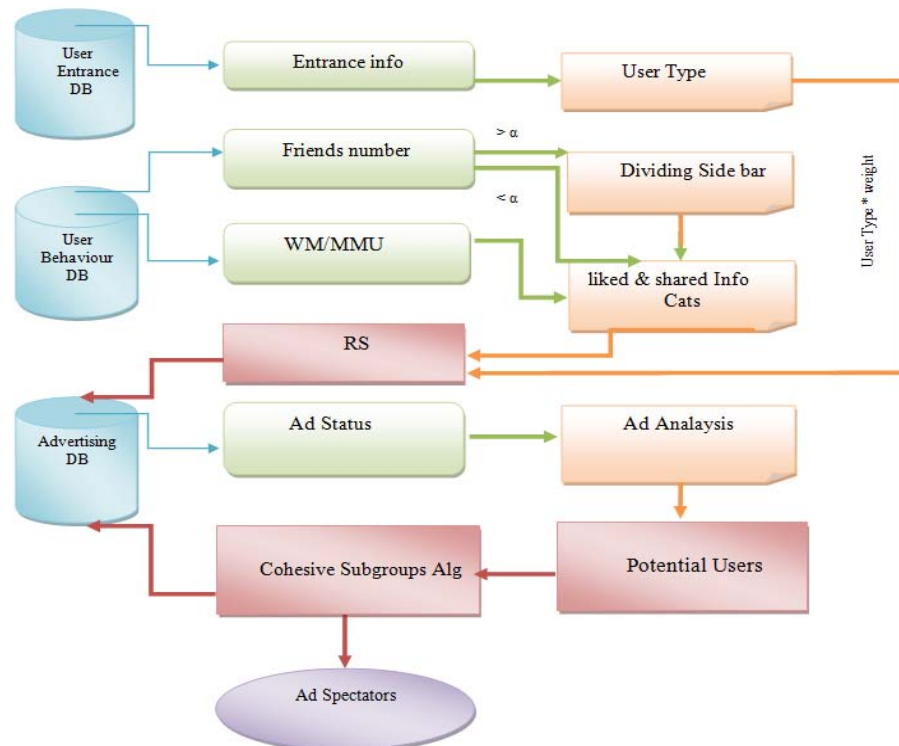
User Entrance DB

Entrance info

User Type

Friends number

> α

Dividing Side bar

< α

User Type * weight

User Behaviour DB

WM/MMU

liked & shared Info Cats

RS

Advertising DB

Ad Status

Ad Analaysis

Cohesive Subgroups Alg

Potential Users

Ad Spectators